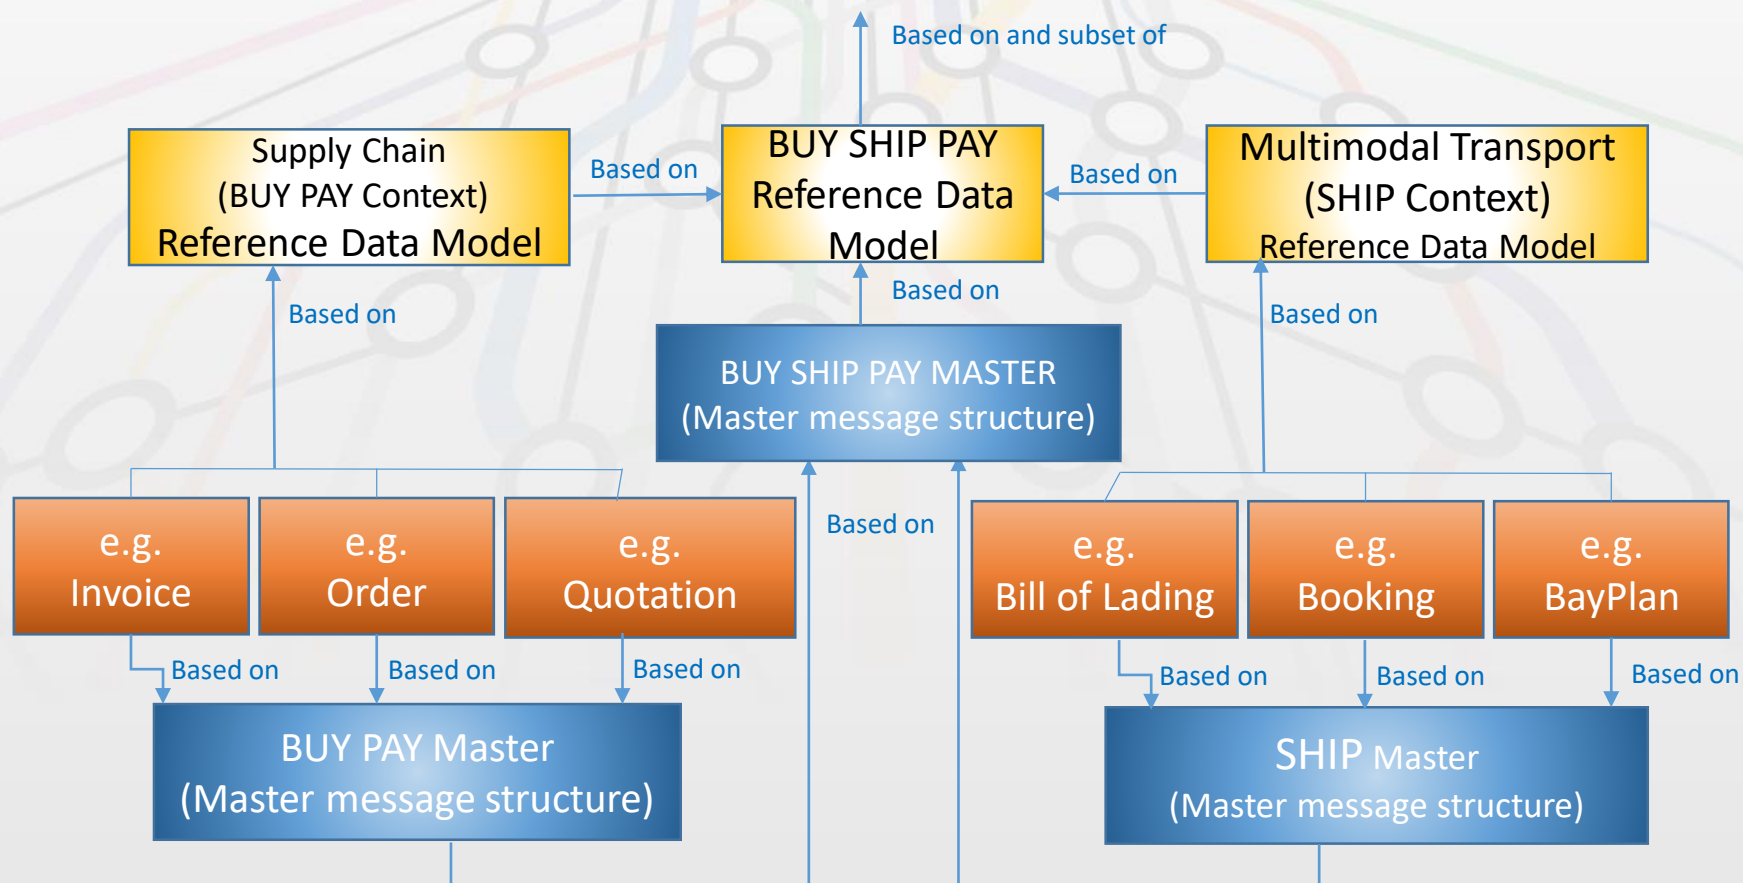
Based on and subset of

Supply Chain
(BUY PAY Context)
Reference Data Model

Based on

BUY SHIP PAY
Reference Data
Model

Based on

Multimodal Transport
(SHIP Context)
Reference Data Model

Based on

Based on

Based on

BUY SHIP PAY MASTER
(Master message structure)

Based on

e.g.
Invoice

e.g.
Order

e.g.
Quotation

e.g.
Bill of Lading

e.g.
Booking

e.g.
BayPlan

Based on

Based on

Based on

Based on

Based on

Based on

BUY PAY Master
(Master message structure)

SHIP Master
(Master message structure)